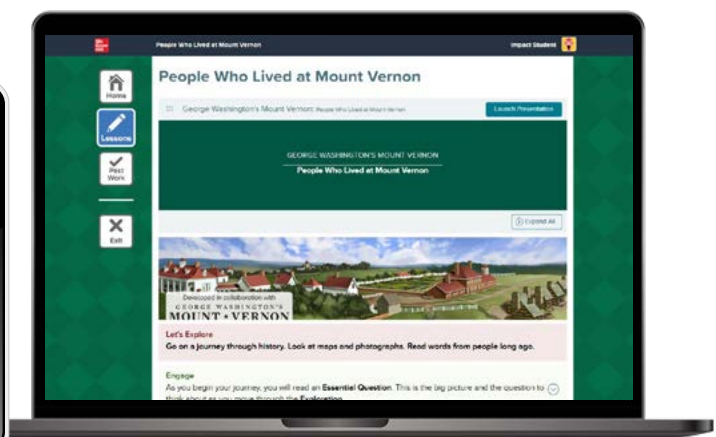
Mc Graw Hill

People Who Lived at Mount Vernon

Impact Student

Home

Lessons

Past Work

Exit

People Who Lived at Mount Vernon

George Washington's Mount Vernon: People Who Lived at Mount Vernon

Launch Presentation

GEORGE WASHINGTON'S MOUNT VERNON

People Who Lived at Mount Vernon

Expand All

Developed in collaboration with

GEORGE WASHINGTON'S

MOUNT VERNON

Let's Explore

Go on a journey through history. Look at maps and photographs. Read words from people long ago.

Engage

As you begin your journey, you will read an Essential Question. This is the big picture and the question to think about as you move through the Exploration.